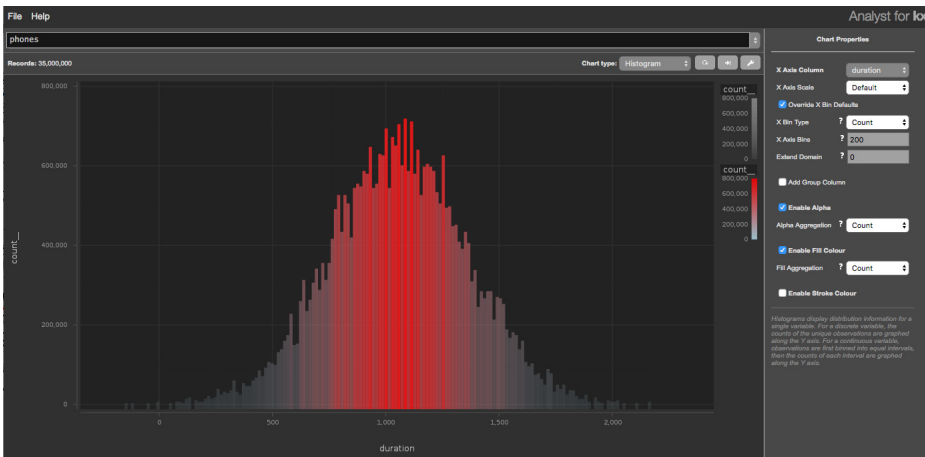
File Help

Analyst for lo

phones

Records: 35,000,000

Chart type: Histogram

Chart Properties

X Axis Column duration

X Axis Scale Default

Override X Bin Defaults

X Bin Type ? Count

X Axis Bins ? 200

Extend Domain ? 0

Add Group Column

Enable Alpha

Alpha Aggregation ? Count

Enable Fill Colour

Fill Aggregation ? Count

Enable Stroke Colour

Histograms display distribution information for a single variable. For a discrete variable, the counts of the unique observations are graphed along the Y axis. For a continuous variable, observations are first binned into equal intervals, then the counts of each interval are graphed along the Y axis.

800,000
600,000
400,000
200,000
0

count__

0
500
1,000
1,500
2,000

duration

count__
800,000
600,000
400,000
200,000
0

count__
800,000
600,000
400,000
200,000
0